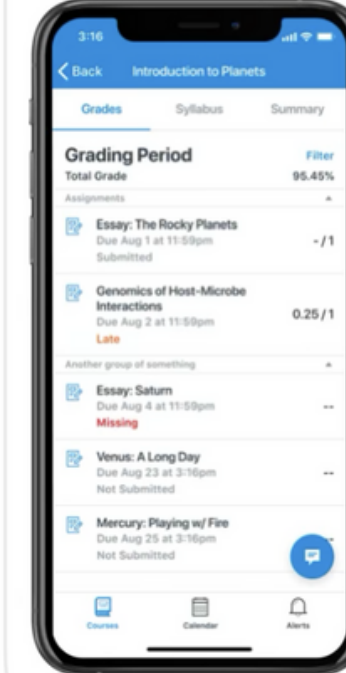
3:16

Back Introduction to Planets

Grades Syllabus Summary

Grading Period
Total Grade
Filter
95.45%

Assignments

Essay: The Rocky Planets
Due Aug 1 at 11:59pm
Submitted
-/1

Genomics of Host-Microbe Interactions
Due Aug 2 at 11:59pm
Late
0.25/1

Another group of something

Essay: Saturn
Due Aug 4 at 11:59pm
Missing
--

Venus: A Long Day
Due Aug 23 at 3:16pm
Not Submitted
--

Mercury: Playing w/ Fire
Due Aug 25 at 3:16pm
Not Submitted

Courses Calendar Alerts